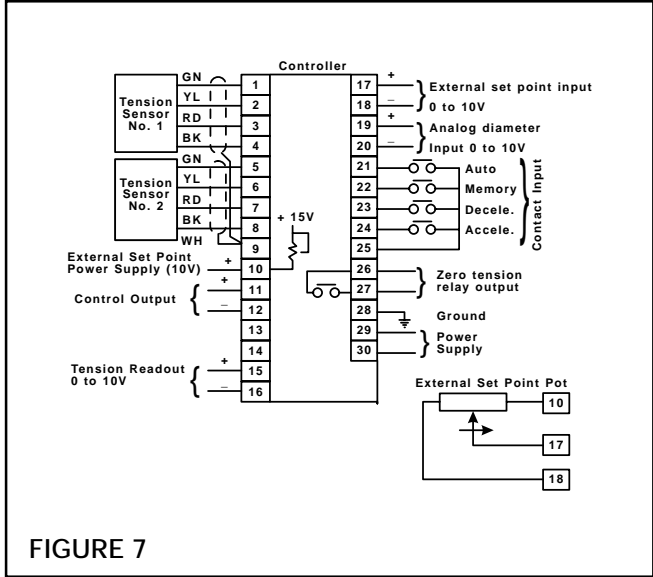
Controller

Tension Sensor No. 1
GN
YL
RD
BK

Tension Sensor No. 2
GN
YL
RD
BK
WH

+ 15V

External Set Point Power Supply (10V)
+

Control Output
+
–

Tension Readout 0 to 10V
+
–

1
2
3
4
5
6
7
8
9
10
11
12
13
14
15
16

17
18
19
20
21
22
23
24
25
26
27
28
29
30

+
–
External set point input 0 to 10V

+
–
Analog diameter Input 0 to 10V

Auto
Memory
Decele.
Accele.
Contact Input

Zero tension relay output

Ground

Power Supply

External Set Point Pot
10
17
18

FIGURE 7